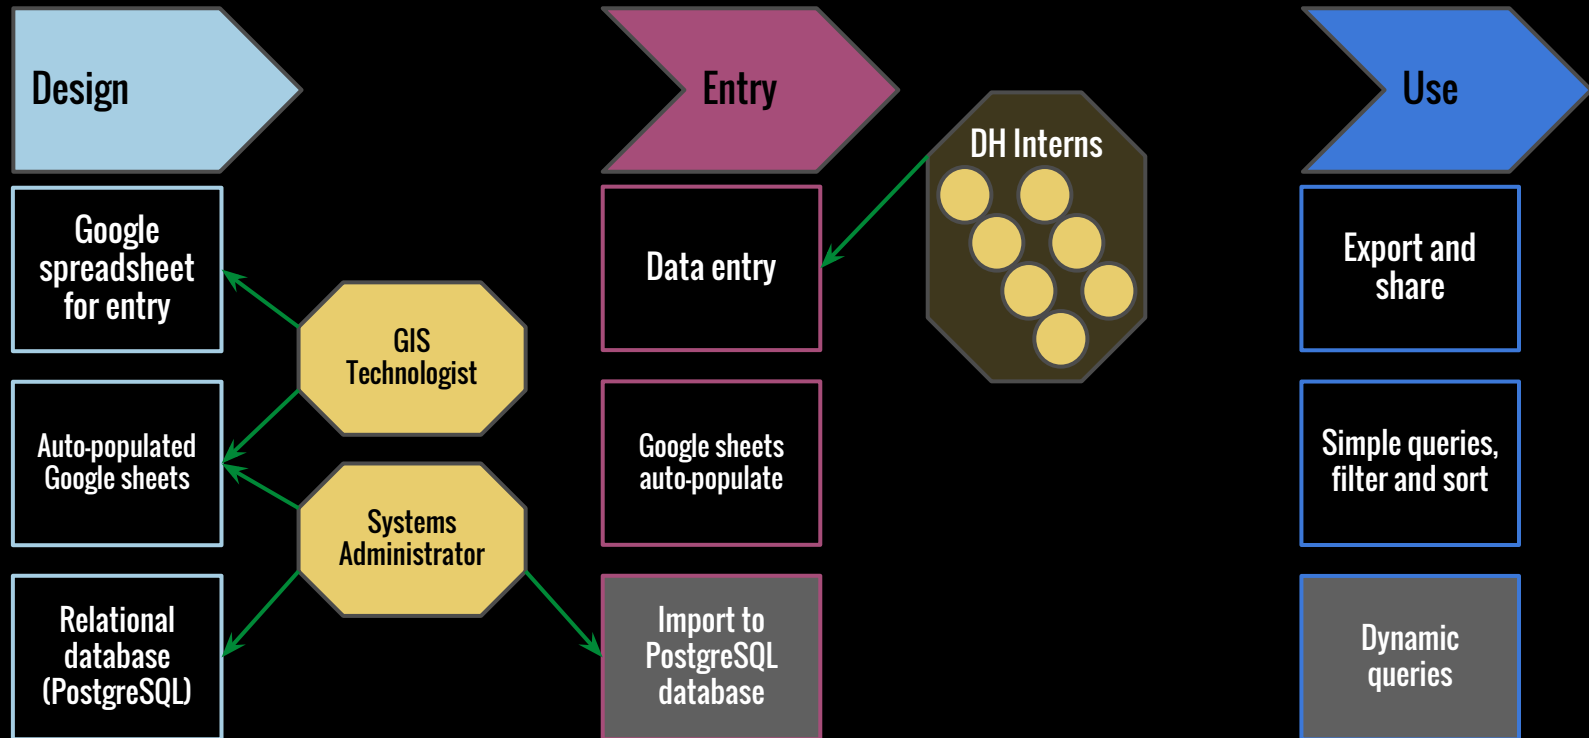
Design

Google spreadsheet for entry

Auto-populated Google sheets

Relational database (PostgreSQL)

GIS Technologist

Systems Administrator

Entry

Data entry

Google sheets auto-populate

Import to PostgreSQL database

DH Interns

Use

Export and share

Simple queries, filter and sort

Dynamic queries